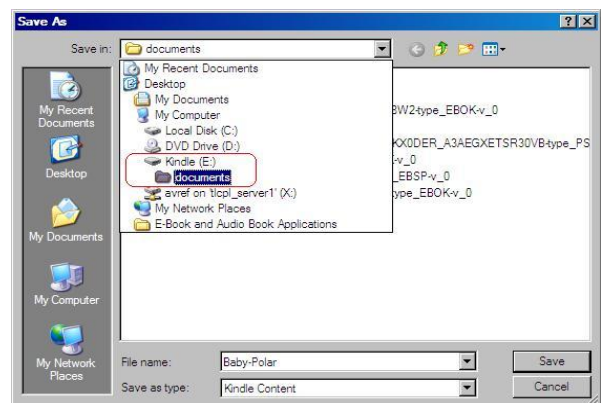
Save As
?
X
Save in: documents
My Recent Documents
Desktop
My Documents
My Computer
Local Disk (C:)
DVD Drive (D:)
Kindle (E:)
documents
avref on 'tlcpl_server1' (X:)
My Network Places
E-Book and Audio Book Applications
My Recent Documents
Desktop
My Documents
My Computer
My Network Places
3W2-type_EBOK-v_0
XX0DER_A3AEGXETSR30VB-type_PS
-v_0
_EBSP-v_0
type_EBOK-v_0
File name: Baby-Polar
Save as type: Kindle Content
Save
Cancel